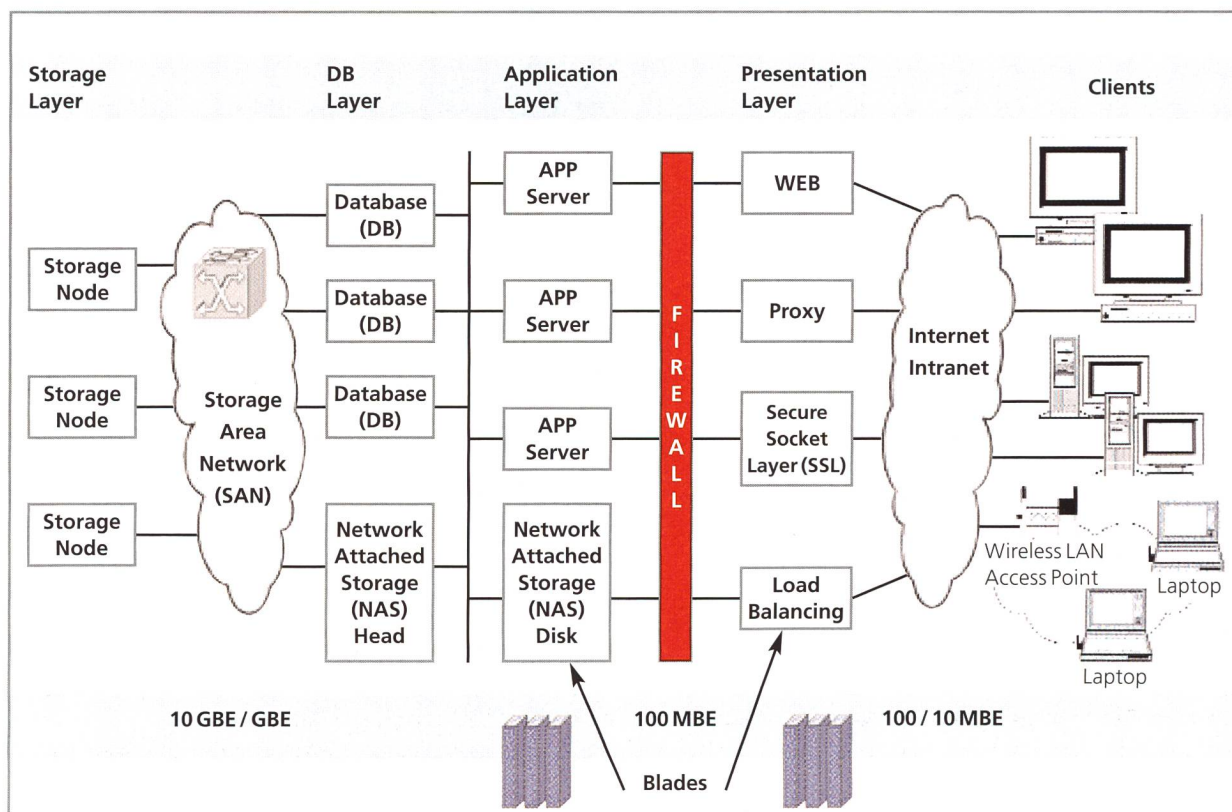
Storage Layer

DB Layer

Application Layer

Presentation Layer

Clients

Storage Node

Storage Node

Storage Node

Storage Area Network (SAN)

Database (DB)

Database (DB)

Database (DB)

Network Attached Storage (NAS) Head

APP Server

APP Server

APP Server

Network Attached Storage (NAS) Disk

FIREWALL

WEB

Proxy

Secure Socket Layer (SSL)

Load Balancing

Internet Intranet

Wireless LAN Access Point

Laptop

Laptop

10 GBE / GBE

100 MBE

100 / 10 MBE

Blades